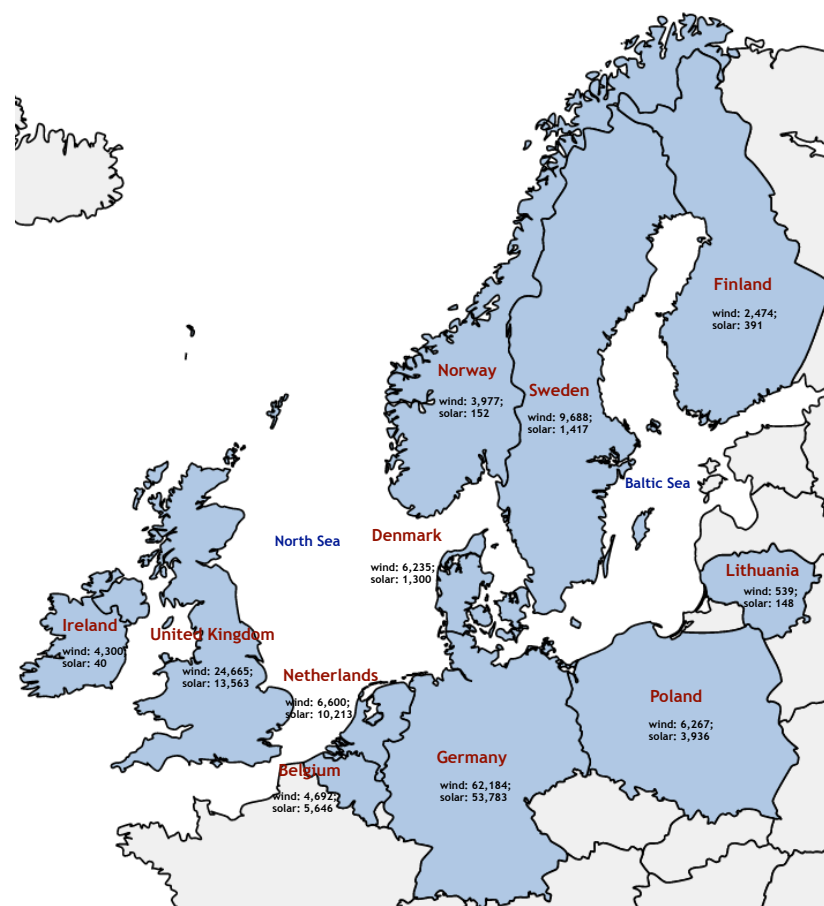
Finland
wind: 2,474;
solar: 391

Norway
wind: 3,977;
solar: 152

Sweden
wind: 9,688;
solar: 1,417

Baltic Sea

North Sea

Denmark
wind: 6,235;
solar: 1,300

Lithuania
wind: 539;
solar: 148

Ireland
wind: 4,300
solar: 40

United Kingdom
wind: 24,665;
solar: 13,563

Netherlands
wind: 6,600;
solar: 10,213

Poland
wind: 6,267;
solar: 3,936

Belgium
wind: 4,692;
solar: 5,646

Germany
wind: 62,184;
solar: 53,783